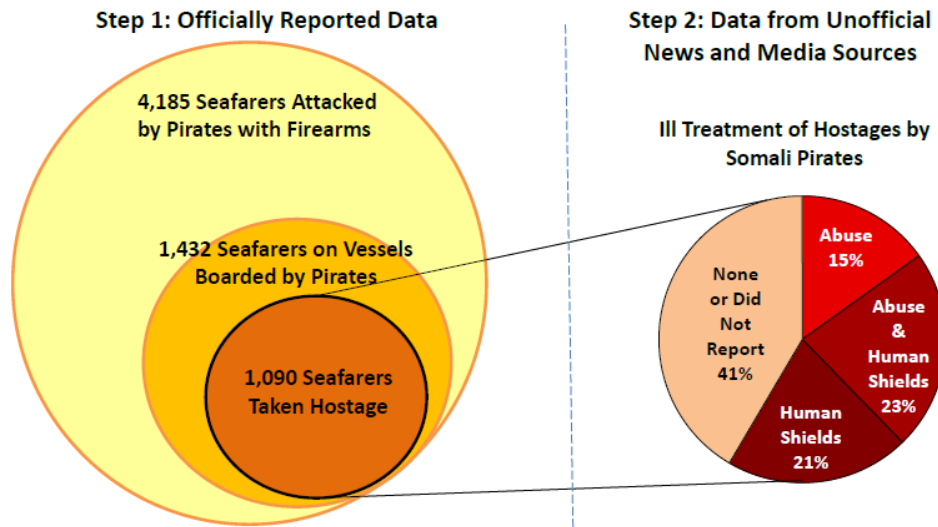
Step 1: Officially Reported Data

4,185 Seafarers Attacked by Pirates with Firearms

1,432 Seafarers on Vessels Boarded by Pirates

1,090 Seafarers Taken Hostage

Step 2: Data from Unofficial News and Media Sources

Ill Treatment of Hostages by Somali Pirates

Abuse 15%

Abuse & Human Shields 23%

Human Shields 21%

None or Did Not Report 41%